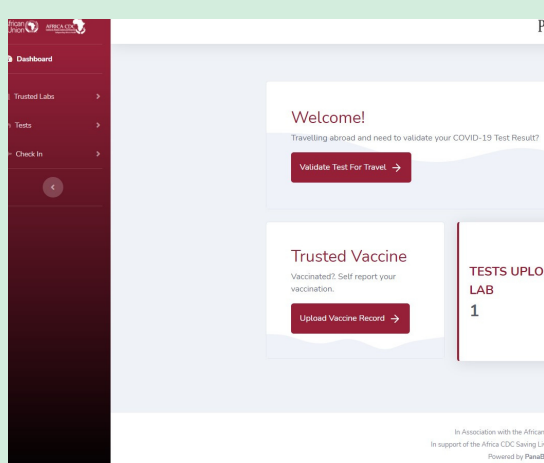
frican Union AFRICA CDC

Dashboard

Trusted Labs

Tests

Check In

P

Welcome!

Travelling abroad and need to validate your COVID-19 Test Result?

Validate Test For Travel →

Trusted Vaccine

Vaccinated?. Self report your vaccination.

Upload Vaccine Record →

TESTS UPLO LAB

1

In Association with the African

In support of the Africa CDC Saving Li

Powered by PanaB